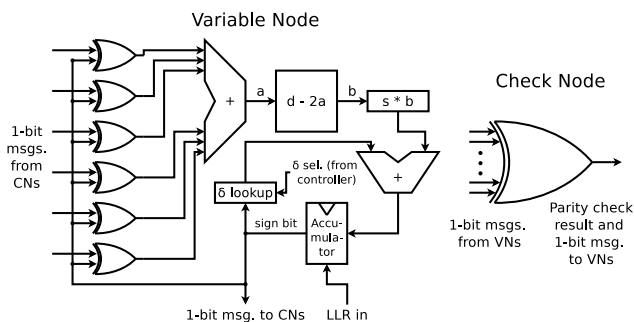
Variable Node

Check Node

1-bit msgs. from CNs

+

a

d - 2a

b

s * b

δ sel. (from controller)

δ lookup

+

sign bit

Accumulator

1-bit msg. to CNs

LLR in

1-bit msgs. from VNs

Parity check result and 1-bit msg. to VNs